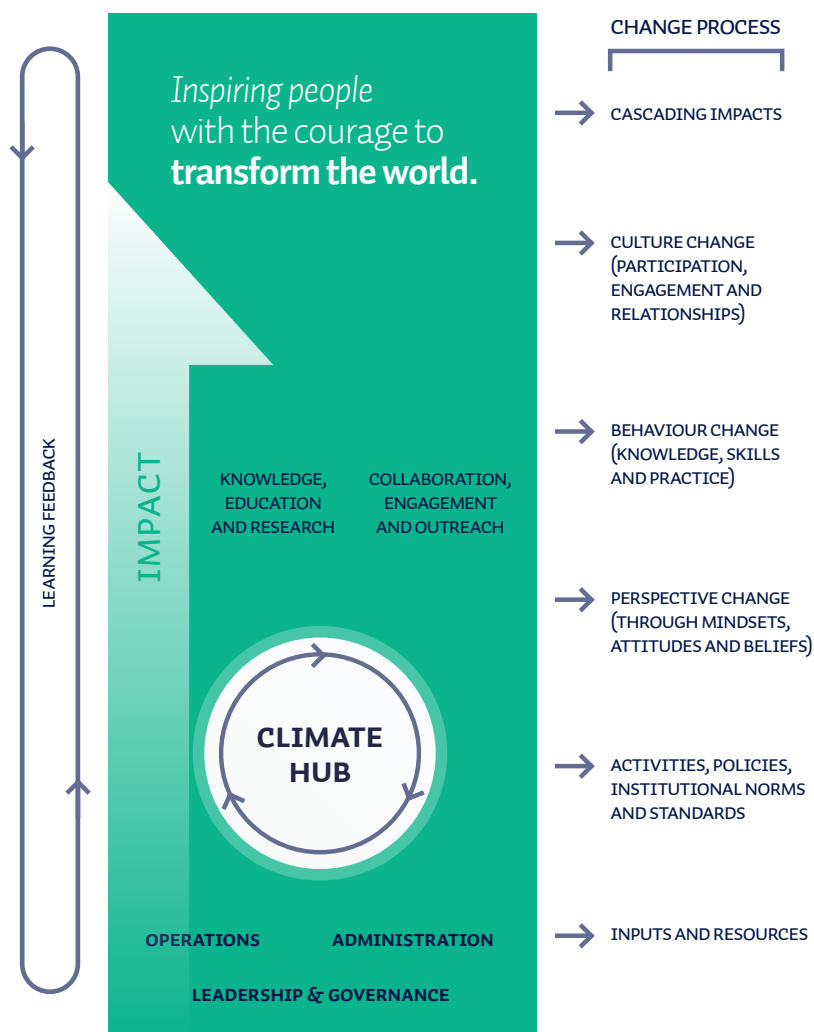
LEARNING FEEDBACK

Inspiring people with the courage to **transform the world.**

IMPACT

KNOWLEDGE, EDUCATION AND RESEARCH

COLLABORATION, ENGAGEMENT AND OUTREACH

CLIMATE HUB

OPERATIONS

ADMINISTRATION

LEADERSHIP & GOVERNANCE

CHANGE PROCESS

CASCADING IMPACTS

CULTURE CHANGE (PARTICIPATION, ENGAGEMENT AND RELATIONSHIPS)

BEHAVIOUR CHANGE (KNOWLEDGE, SKILLS AND PRACTICE)

PERSPECTIVE CHANGE (THROUGH MINDSETS, ATTITUDES AND BELIEFS)

ACTIVITIES, POLICIES, INSTITUTIONAL NORMS AND STANDARDS

INPUTS AND RESOURCES